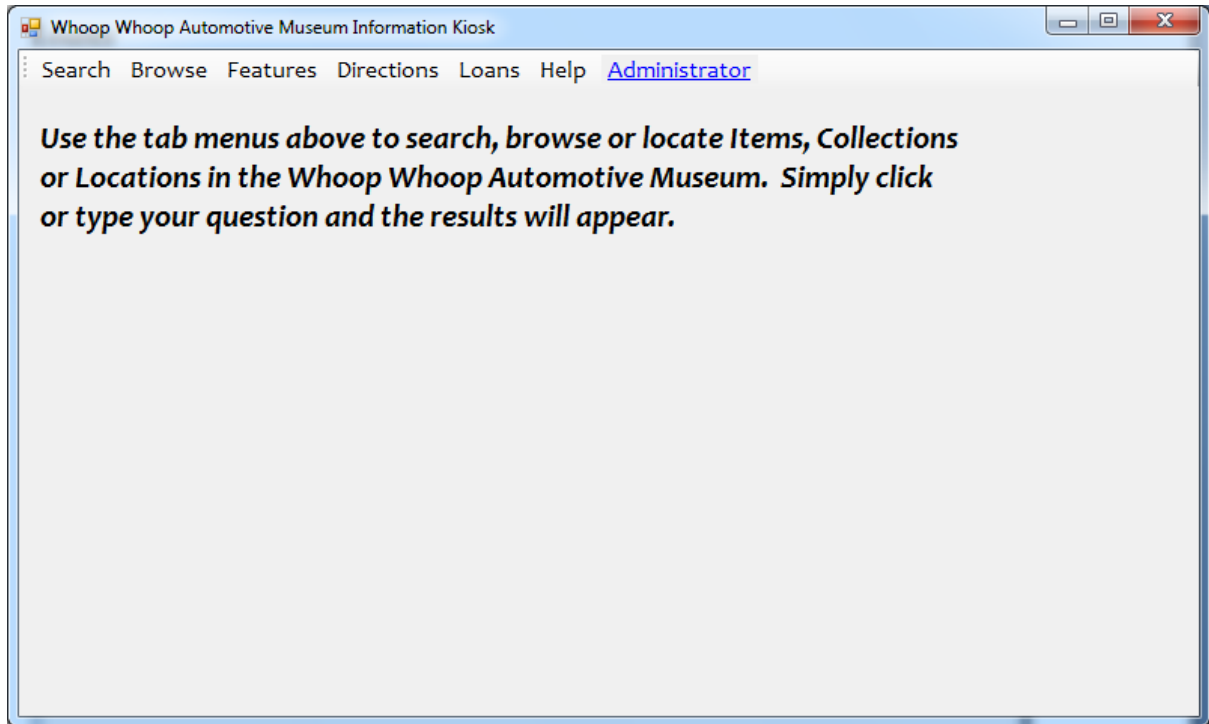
Whoop Whoop Automotive Museum Information Kiosk

Search Browse Features Directions Loans Help Administrator

Use the tab menus above to search, browse or locate Items, Collections or Locations in the Whoop Whoop Automotive Museum. Simply click or type your question and the results will appear.